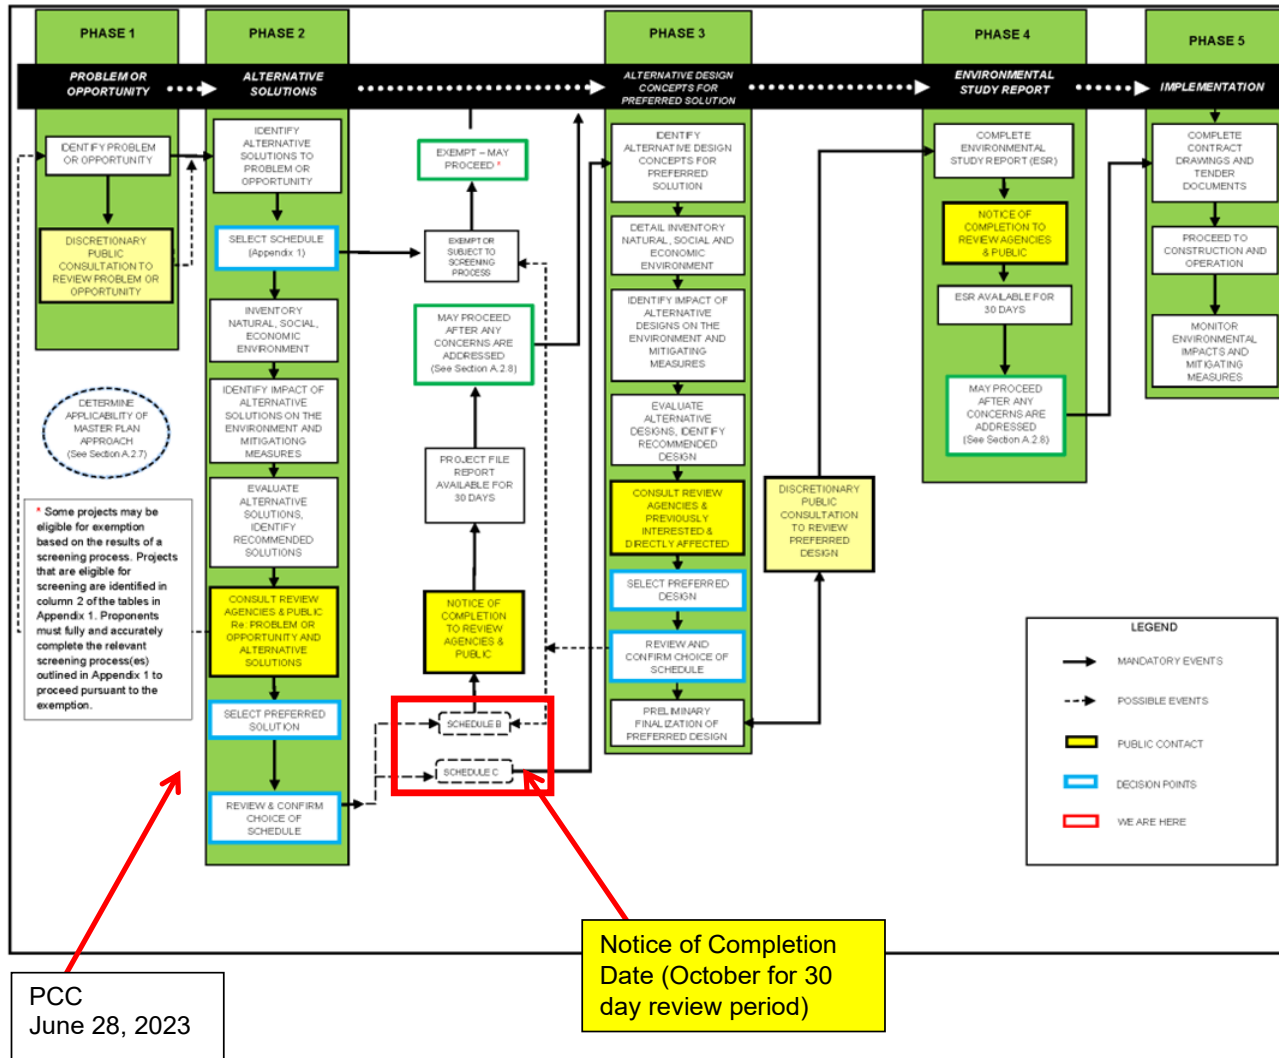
PHASE 1

PHASE 2

PHASE 3

PHASE 4

PHASE 5

PROBLEM OR OPPORTUNITY

ALTERNATIVE SOLUTIONS

ALTERNATIVE DESIGN CONCEPTS FOR PREFERRED SOLUTION

ENVIRONMENTAL STUDY REPORT

IMPLEMENTATION

IDENTIFY PROBLEM OR OPPORTUNITY

DISCRETIONARY PUBLIC CONSULTATION TO REVIEW PROBLEM OR OPPORTUNITY

DETERMINE APPLICABILITY OF MASTER PLAN APPROACH (See Section A.2.7)

* Some projects may be eligible for exemption based on the results of a screening process. Projects that are eligible for screening are identified in column 2 of the tables in Appendix 1. Proponents must fully and accurately complete the relevant screening process(es) outlined in Appendix 1 to proceed pursuant to the exemption.

IDENTIFY ALTERNATIVE SOLUTIONS TO PROBLEM OR OPPORTUNITY

SELECT SCHEDULE (Appendix 1)

INVENTORY NATURAL, SOCIAL, ECONOMIC ENVIRONMENT

IDENTIFY IMPACT OF ALTERNATIVE SOLUTIONS ON THE ENVIRONMENT AND MITIGATING MEASURES

EVALUATE ALTERNATIVE SOLUTIONS, IDENTIFY RECOMMENDED SOLUTIONS

CONSULT REVIEW AGENCIES & PUBLIC Re: PROBLEM OR OPPORTUNITY AND ALTERNATIVE SOLUTIONS

SELECT PREFERRED SOLUTION

REVIEW & CONFIRM CHOICE OF SCHEDULE

EXEMPT – MAY PROCEED *

EXEMPT OR SUBJECT TO SCREENING PROCESS

MAY PROCEED AFTER ANY CONCERNS ARE ADDRESSED (See Section A.2.8)

PROJECT FILE REPORT AVAILABLE FOR 30 DAYS

NOTICE OF COMPLETION TO REVIEW AGENCIES & PUBLIC

SCHEDULE B

SCHEDULE C

IDENTIFY ALTERNATIVE DESIGN CONCEPTS FOR PREFERRED SOLUTION

DETAIL INVENTORY NATURAL, SOCIAL AND ECONOMIC ENVIRONMENT

IDENTIFY IMPACT OF ALTERNATIVE DESIGNS ON THE ENVIRONMENT AND MITIGATING MEASURES

EVALUATE ALTERNATIVE DESIGNS, IDENTIFY RECOMMENDED DESIGN

CONSULT REVIEW AGENCIES & PREVIOUSLY INTERESTED & DIRECTLY AFFECTED

SELECT PREFERRED DESIGN

REVIEW AND CONFIRM CHOICE OF SCHEDULE

PRELIMINARY FINALIZATION OF PREFERRED DESIGN

DISCRETIONARY PUBLIC CONSULTATION TO REVIEW PREFERRED DESIGN

COMPLETE ENVIRONMENTAL STUDY REPORT (ESR)

NOTICE OF COMPLETION TO REVIEW AGENCIES & PUBLIC

ESR AVAILABLE FOR 30 DAYS

MAY PROCEED AFTER ANY CONCERNS ARE ADDRESSED (See Section A.2.8)

COMPLETE CONTRACT DRAWINGS AND TENDER DOCUMENTS

PROCEED TO CONSTRUCTION AND OPERATION

MONITOR ENVIRONMENTAL IMPACTS AND MITIGATING MEASURES

LEGEND

MANDATORY EVENTS

POSSIBLE EVENTS

PUBLIC CONTACT

DECISION POINTS

WE ARE HERE

Notice of Completion Date (October for 30 day review period)

PCC
June 28, 2023